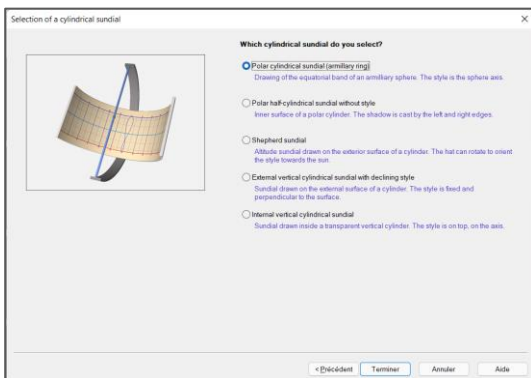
Selection of a cylindrical sundial

Which cylindrical sundial do you select?

Polar cylindrical sundial (armillary ring)
Drawing of the equatorial band of an armillary sphere. The style is the sphere axis.

Polar half-cylindrical sundial without style
Inner surface of a polar cylinder. The shadow is cast by the left and right edges.

Shepherd sundial
Altitude sundial drawn on the exterior surface of a cylinder. The hat can rotate to orient the style towards the sun.

External vertical cylindrical sundial with declining style
Sundial drawn on the external surface of a cylinder. The style is fixed and perpendicular to the surface.

Internal vertical cylindrical sundial
Sundial drawn inside a transparent vertical cylinder. The style is on top, on the axis.

< Précédent | Terminer | Annuler | Aide